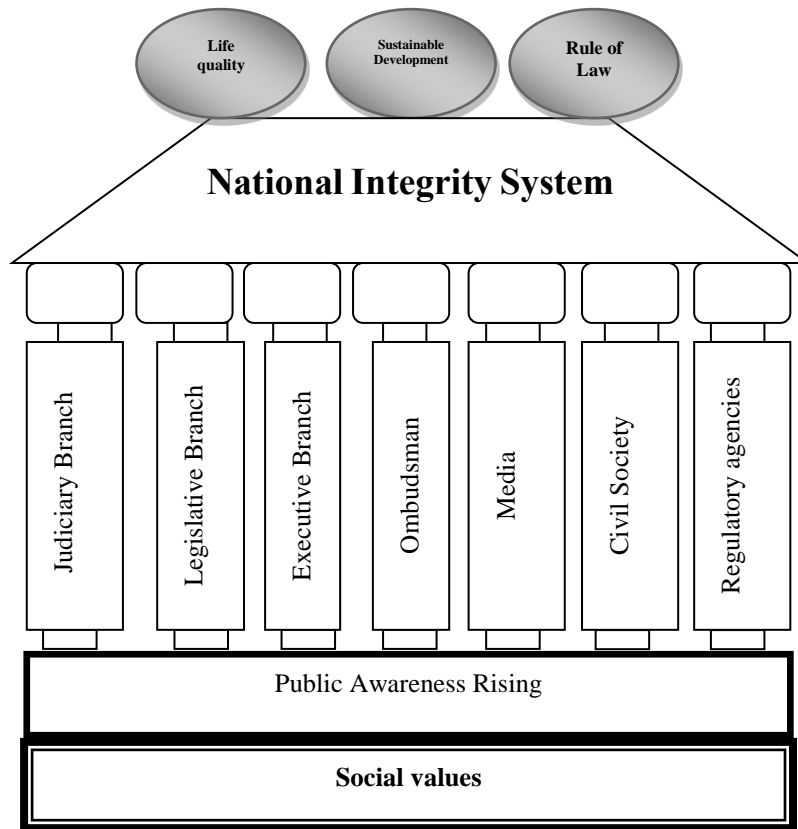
Life quality

Sustainable Development

Rule of Law

National Integrity System

Judiciary Branch

Legislative Branch

Executive Branch

Ombudsman

Media

Civil Society

Regulatory agencies

Public Awareness Rising

Social values